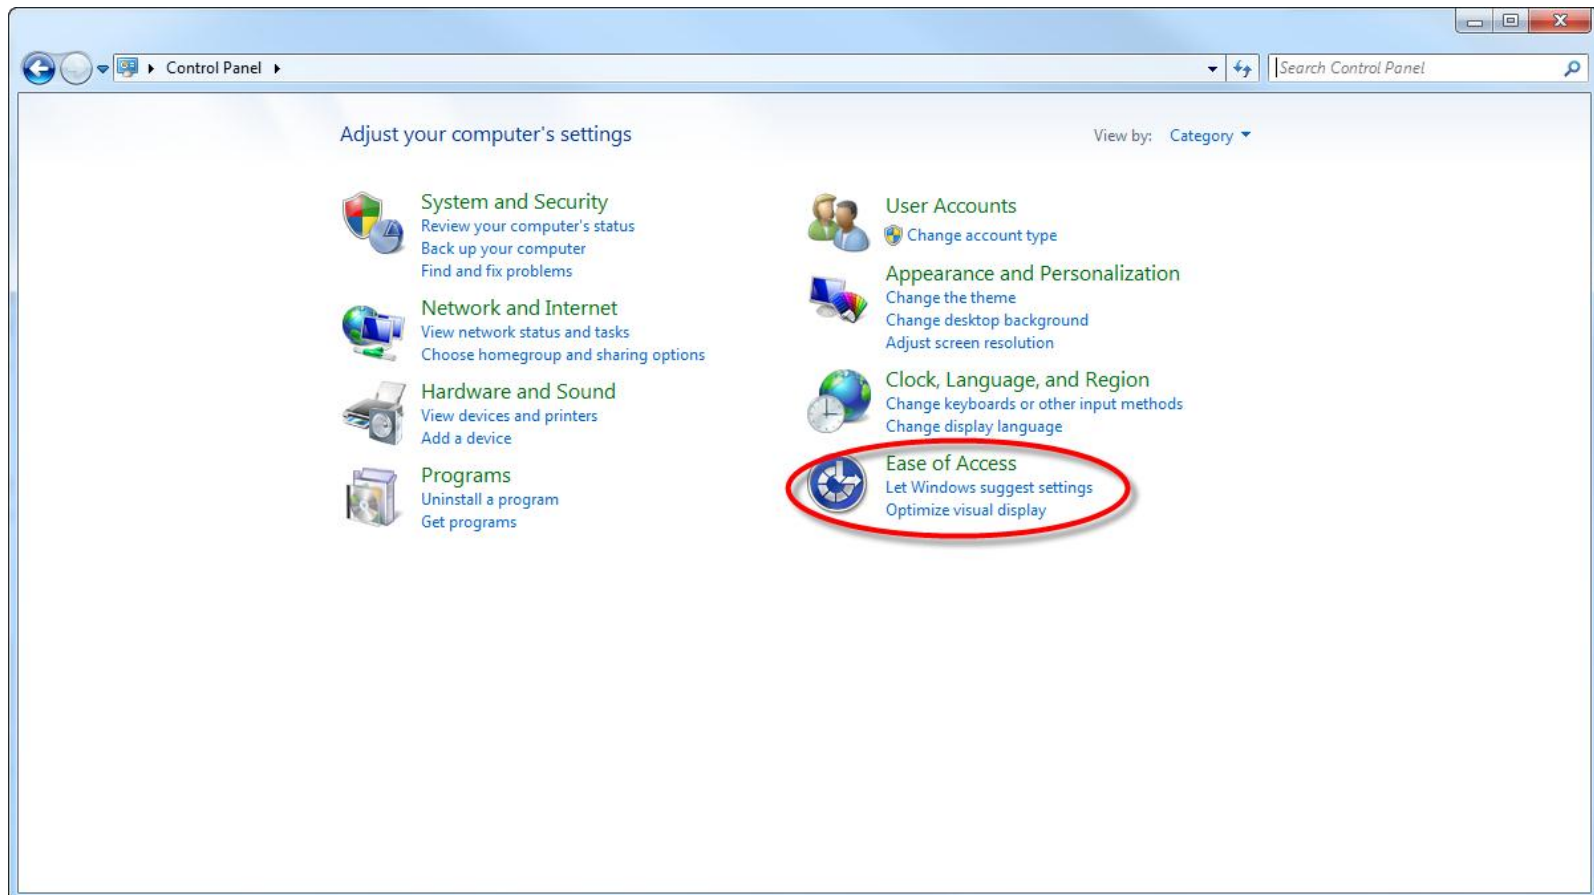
Control Panel

Search Control Panel

Adjust your computer's settings

View by: Category

System and Security
Review your computer's status
Back up your computer
Find and fix problems

Network and Internet
View network status and tasks
Choose homegroup and sharing options

Hardware and Sound
View devices and printers
Add a device

Programs
Uninstall a program
Get programs

User Accounts
Change account type

Appearance and Personalization
Change the theme
Change desktop background
Adjust screen resolution

Clock, Language, and Region
Change keyboards or other input methods
Change display language

Ease of Access
Let Windows suggest settings
Optimize visual display